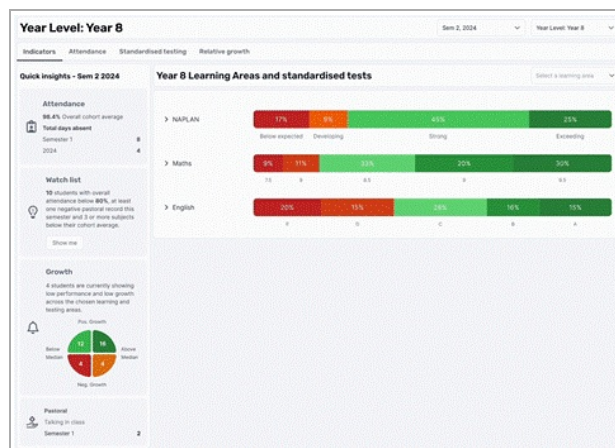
Year Level: Year 8

Sem 2, 2024

Year Level: Year 8

Indicators Attendance Standardised testing Relative growth

Quick insights - Sem 2 2024

Attendance

98.4% Overall cohort average

Total days absent

Semester 1 8

2024 4

Watch list

10 students with overall attendance below 80%, at least one negative pastoral record this semester and 3 or more subjects below their cohort average.

Show me

Growth

4 students are currently showing low performance and low growth across the chosen learning and testing areas.

Pos. Growth

Below Median

Above Median

Neg. Growth

12 16 4 4

Pastoral

Talking in class

Semester 1 2

Year 8 Learning Areas and standardised tests

Select a learning area

NAPLAN

17% 8% 45% 25%

Below expected Developing Strong Exceeding

Maths

9% 11% 33% 20% 30%

7.5 8 8.5 9 9.5

English

20% 15% 28% 16% 15%

E D C B A